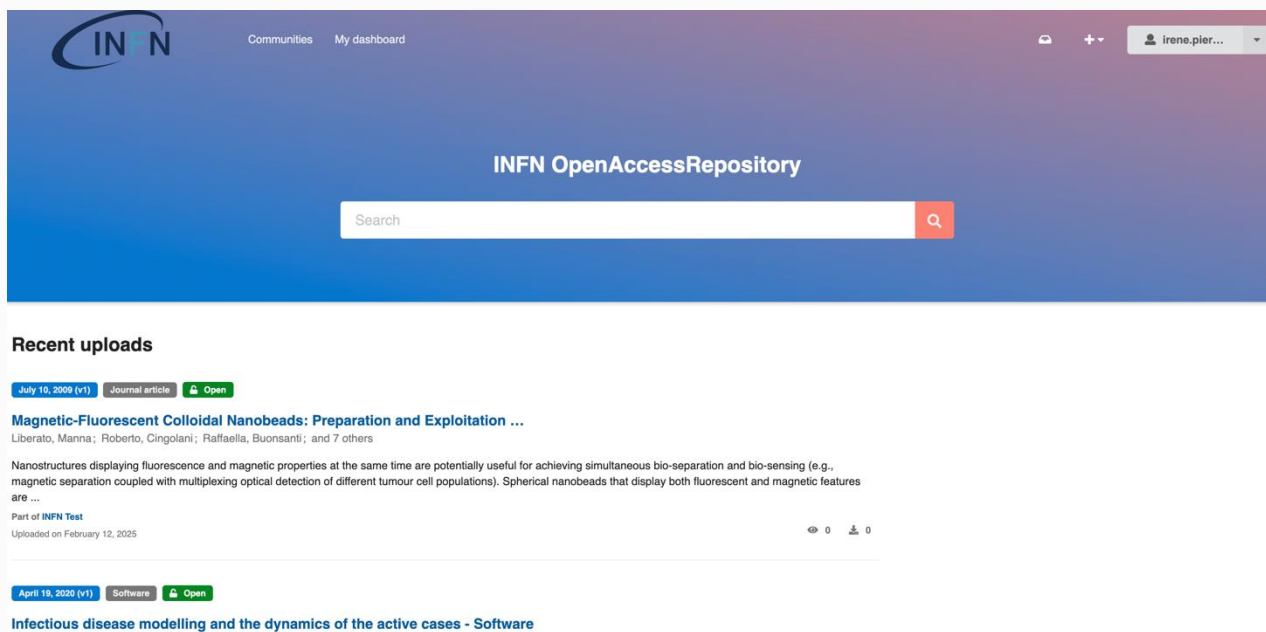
INFN

Communities My dashboard

irene.pier...

INFN OpenAccessRepository

Search

Recent uploads

July 10, 2009 (v1) Journal article Open

Magnetic-Fluorescent Colloidal Nanobeads: Preparation and Exploitation ...

Liberato, Manna; Roberto, Cingolani; Raffaella, Buonsanti; and 7 others

Nanostructures displaying fluorescence and magnetic properties at the same time are potentially useful for achieving simultaneous bio-separation and bio-sensing (e.g., magnetic separation coupled with multiplexing optical detection of different tumour cell populations). Spherical nanobeads that display both fluorescent and magnetic features are ...

Part of INFN Test

Uploaded on February 12, 2025

0 0

April 19, 2020 (v1) Software Open

Infectious disease modelling and the dynamics of the active cases - Software